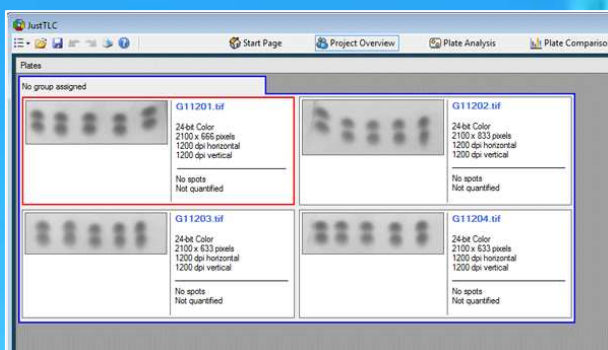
JustTLC

Start Page
Project Overview
Plate Analysis
Plate Compariso

Plates

No group assigned

G11201.tif
24-bit Color
2100 x 666 pixels
1200 dpi horizontal
1200 dpi vertical
No spots
Not quantified

G11202.tif
24-bit Color
2100 x 833 pixels
1200 dpi horizontal
1200 dpi vertical
No spots
Not quantified

G11203.tif
24-bit Color
2100 x 633 pixels
1200 dpi horizontal
1200 dpi vertical
No spots
Not quantified

G11204.tif
24-bit Color
2100 x 633 pixels
1200 dpi horizontal
1200 dpi vertical
No spots
Not quantified